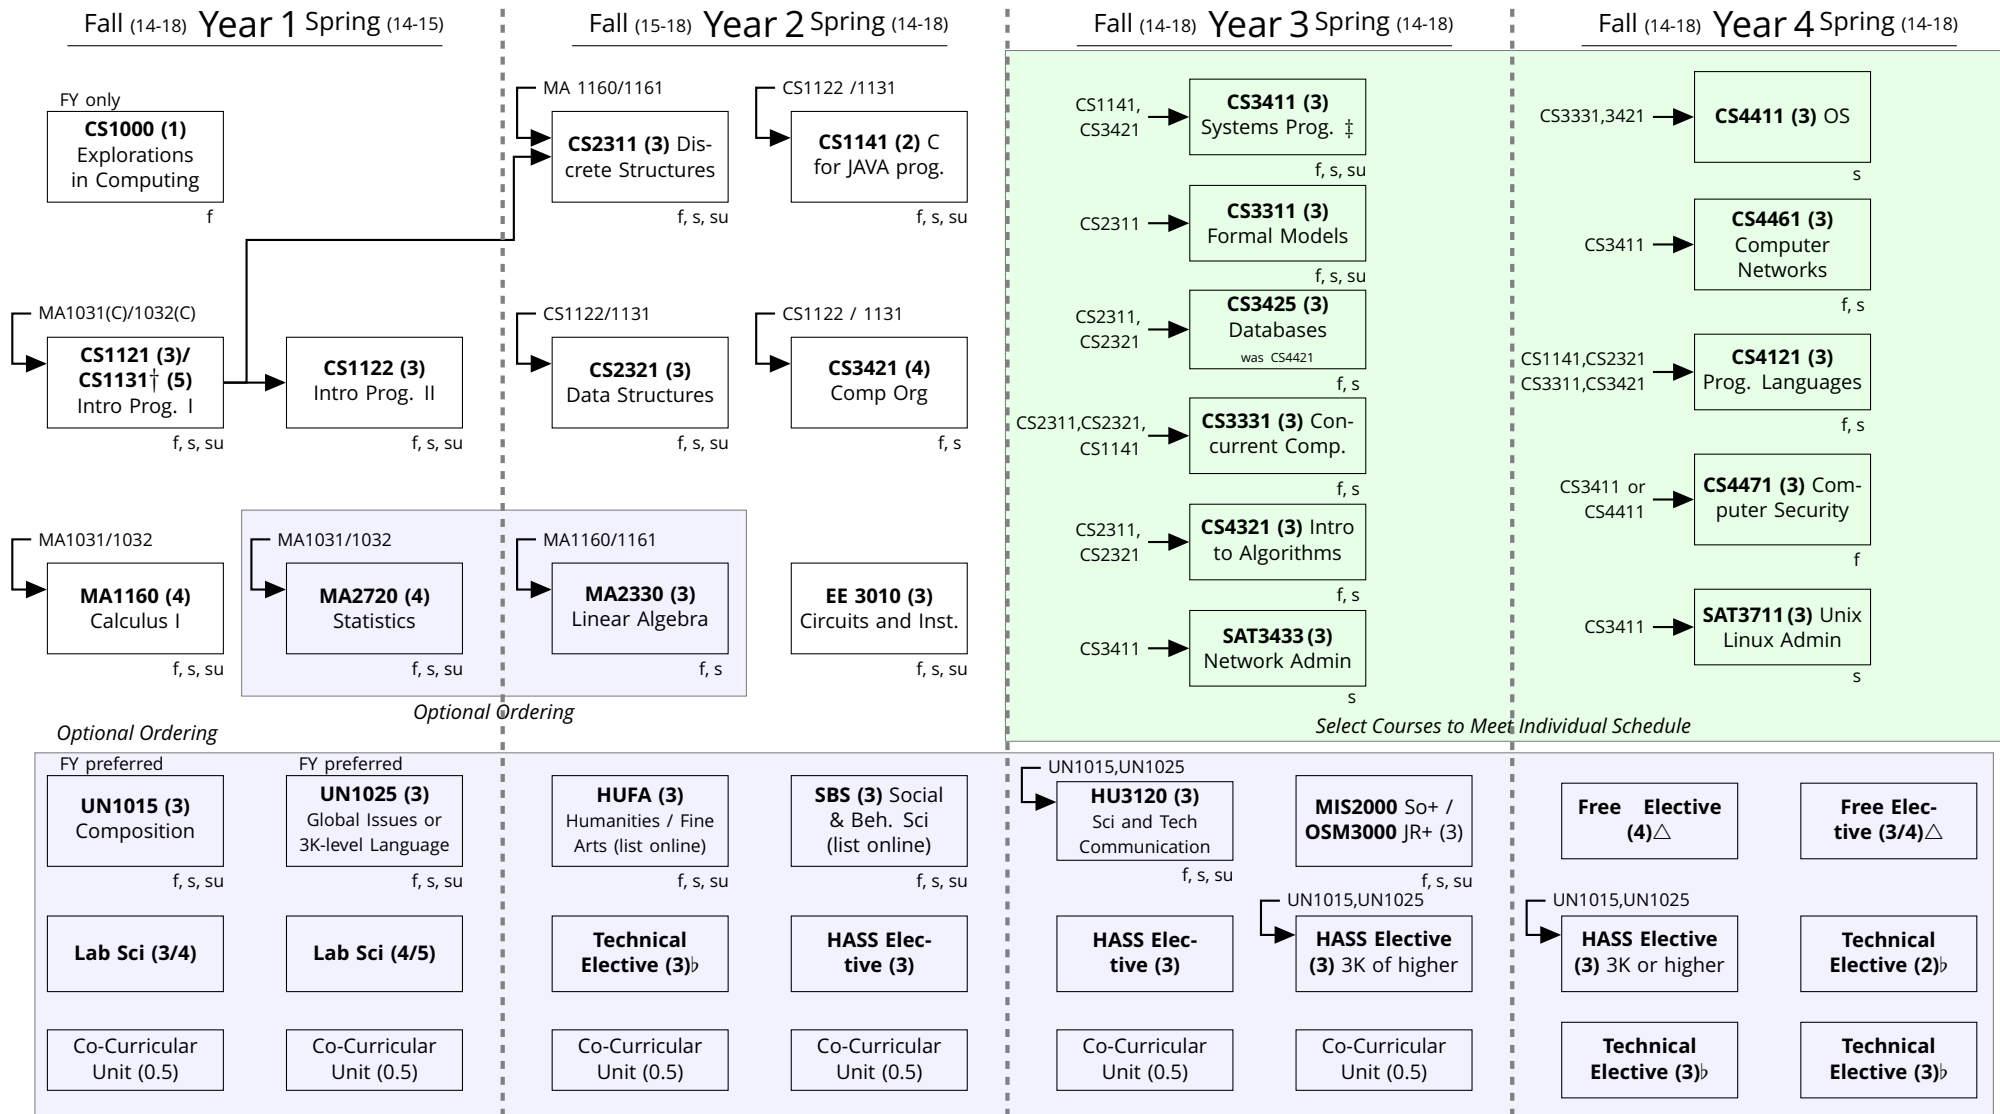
Fall (14-18) Year 1 Spring (14-15)

Fall (15-18) Year 2 Spring (14-18)

Fall (14-18) Year 3 Spring (14-18)

Fall (14-18) Year 4 Spring (14-18)

FY only
CS1000 (1) Explorations in Computing
f

MA 1160/1161
CS2311 (3) Discrete Structures
f, s, su

CS1122 /1131
CS1141 (2) C for JAVA prog.
f, s, su

CS1141, CS3421
CS3411 (3) Systems Prog. ‡
f, s, su

CS3331,3421
CS4411 (3) OS
s

CS2311
CS3311 (3) Formal Models
f, s, su

CS3411
CS4461 (3) Computer Networks
f, s

MA1031(C)/1032(C)
CS1121 (3)/ CS1131† (5) Intro Prog. I
f, s, su

CS1122 (3) Intro Prog. II
f, s, su

CS1122/1131
CS2321 (3) Data Structures
f, s, su

CS1122 / 1131
CS3421 (4) Comp Org
f, s

CS2311, CS2321
CS3425 (3) Databases was CS4421
f, s

CS1141,CS2321 CS3311,CS3421
CS4121 (3) Prog. Languages
f, s

CS2311,CS2321, CS1141
CS3331 (3) Concurrent Comp.
f, s

CS3411 or CS4411
CS4471 (3) Computer Security
f

CS2311, CS2321
CS4321 (3) Intro to Algorithms
f, s

MA1031/1032
MA1160 (4) Calculus I
f, s, su

MA1031/1032
MA2720 (4) Statistics
f, s, su

MA1160/1161
MA2330 (3) Linear Algebra
f, s

EE 3010 (3) Circuits and Inst.
f, s, su

CS3411
SAT3433 (3) Network Admin
s

CS3411
SAT3711 (3) Unix Linux Admin
s

Optional Ordering

Optional Ordering

Select Courses to Meet Individual Schedule

FY preferred
UN1015 (3) Composition
f, s, su

FY preferred
UN1025 (3) Global Issues or 3K-level Language
f, s, su

HUFA (3) Humanities / Fine Arts (list online)
f, s, su

SBS (3) Social & Beh. Sci (list online)
f, s, su

UN1015,UN1025
HU3120 (3) Sci and Tech Communication
f, s, su

MIS2000 So+ / OSM3000 JR+ (3)
f, s, su

Free Elective (4)△

Free Elective (3/4)△

Lab Sci (3/4)

Lab Sci (4/5)

Technical Elective (3)♭

HASS Elective (3)

HASS Elective (3)

UN1015,UN1025
HASS Elective (3) 3K of higher

UN1015,UN1025
HASS Elective (3) 3K or higher

Technical Elective (2)♭

Co-Curricular Unit (0.5)

Co-Curricular Unit (0.5)

Co-Curricular Unit (0.5)

Co-Curricular Unit (0.5)

Co-Curricular Unit (0.5)

Co-Curricular Unit (0.5)

Technical Elective (3)♭

Technical Elective (3)♭